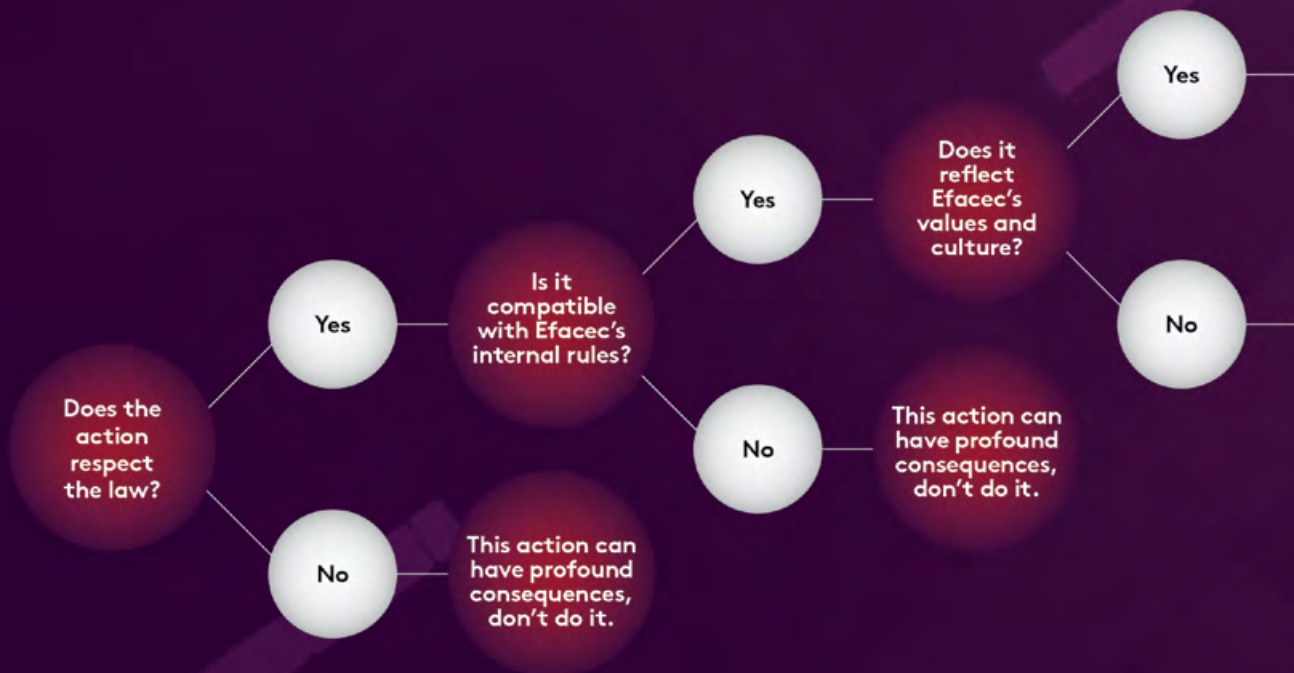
Does the action respect the law?

Yes

No

This action can have profound consequences, don't do it.

Is it compatible with Efacec's internal rules?

Yes

No

This action can have profound consequences, don't do it.

Does it reflect Efacec's values and culture?

Yes

No